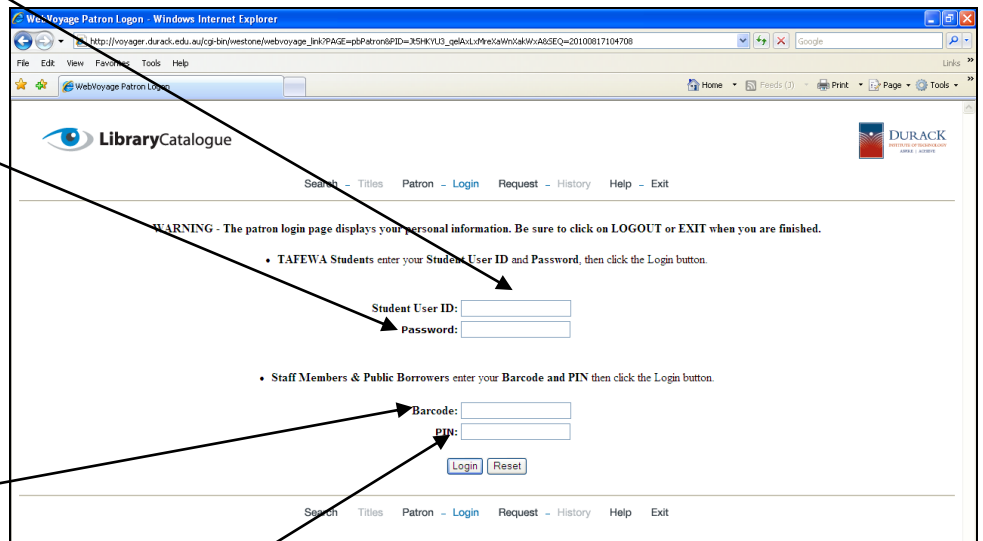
WebVoyage Patron Logon - Windows Internet Explorer

http://voyager.durack.edu.au/cgi-bin/westone/webvoyage_link?PAGE=pbPatron&PID=Jt5HKYU3_qelAxLxMreXaWnXakWxA&SEQ=20100817104708

Google

File Edit View Favorites Tools Help

Links

WebVoyage Patron Logon

Home Feeds (J) Print Page Tools

LibraryCatalogue

DURACK INSTITUTE OF TECHNOLOGY

Search – Titles Patron – Login Request – History Help – Exit

WARNING - The patron login page displays your personal information. Be sure to click on LOGOUT or EXIT when you are finished.

• TAFEWA Students enter your Student User ID and Password, then click the Login button.

Student User ID:

Password:

• Staff Members & Public Borrowers enter your Barcode and PIN then click the Login button.

Barcode:

PIN:

Login Reset

Search Titles Patron – Login Request – History Help Exit